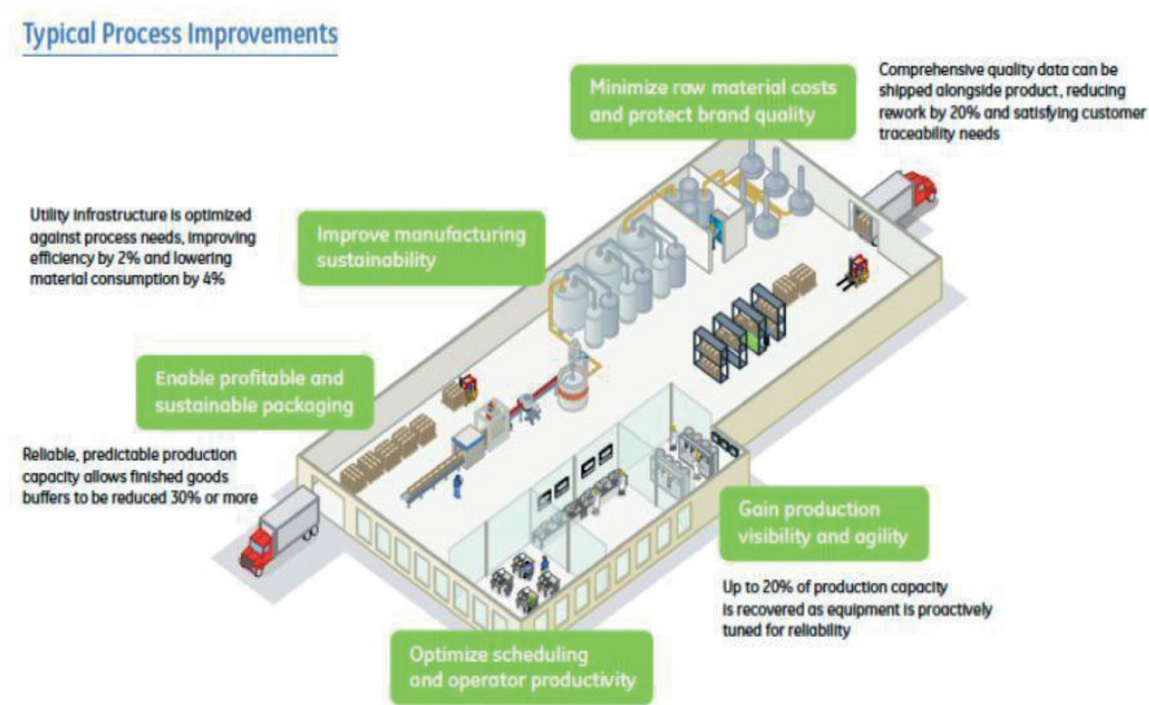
Typical Process Improvements

Minimize raw material costs and protect brand quality

Comprehensive quality data can be shipped alongside product, reducing rework by 20% and satisfying customer traceability needs

Utility infrastructure is optimized against process needs, improving efficiency by 2% and lowering material consumption by 4%

Improve manufacturing sustainability

Enable profitable and sustainable packaging

Reliable, predictable production capacity allows finished goods buffers to be reduced 30% or more

Gain production visibility and agility

Up to 20% of production capacity is recovered as equipment is proactively tuned for reliability

Optimize scheduling and operator productivity